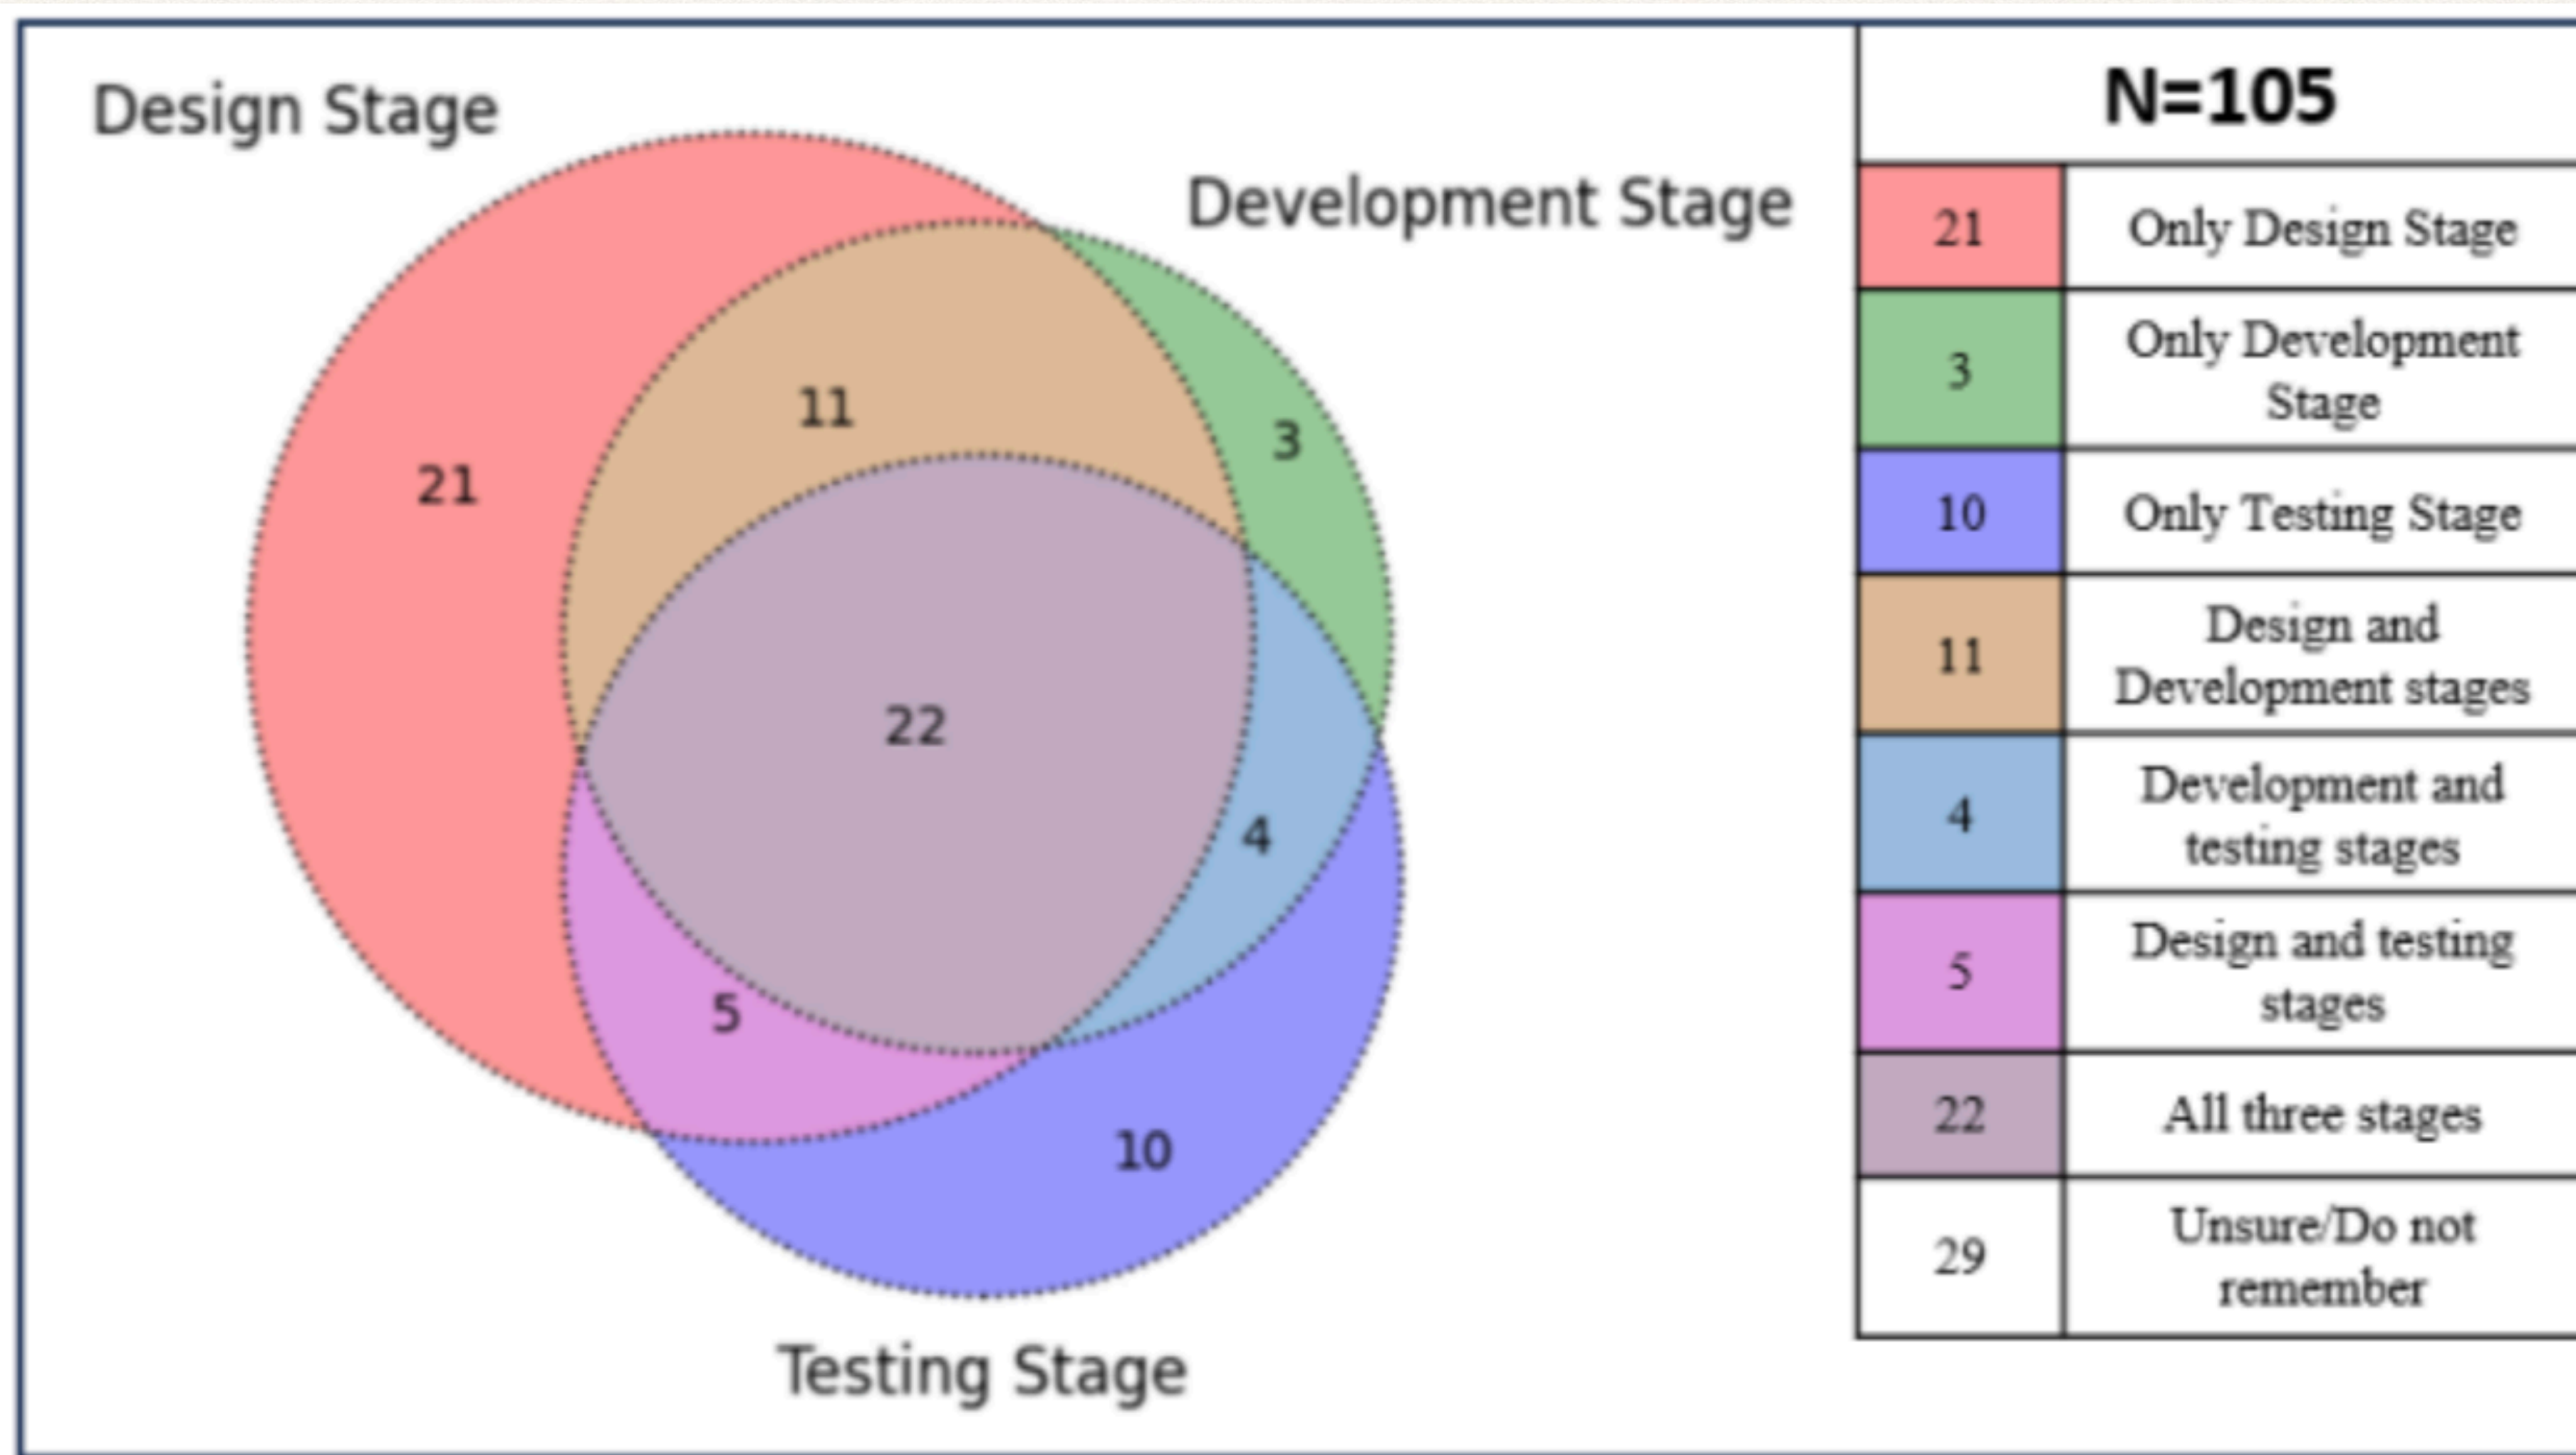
Design Stage

Development Stage

21

11

3

22

4

5

10

Testing Stage

| N=105 | |
|---|---|
| 21 | Only Design Stage |
| 3 | Only Development Stage |
| 10 | Only Testing Stage |
| 11 | Design and Development stages |
| 4 | Development and testing stages |
| 5 | Design and testing stages |
| 22 | All three stages |
| 29 | Unsure/Do not remember |